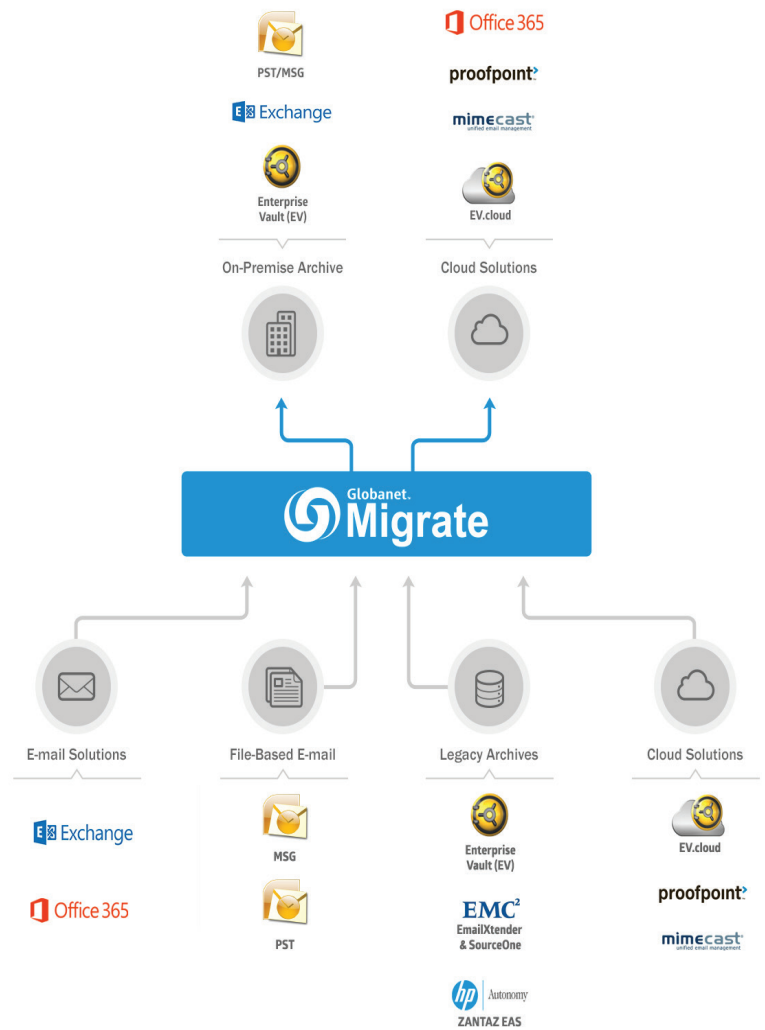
PST/MSG

Exchange

Enterprise Vault (EV)

On-Premise Archive

Office 365

proofpoint

mimecast
unified email management

EV.cloud

Cloud Solutions

Globanet
Migrate

E-mail Solutions

Exchange

Office 365

File-Based E-mail

MSG

PST

Legacy Archives

Enterprise Vault (EV)

EMC²
EmailXtender & SourceOne

hp Autonomy
ZANTAZ EAS

Cloud Solutions

EV.cloud

proofpoint

mimecast
unified email management